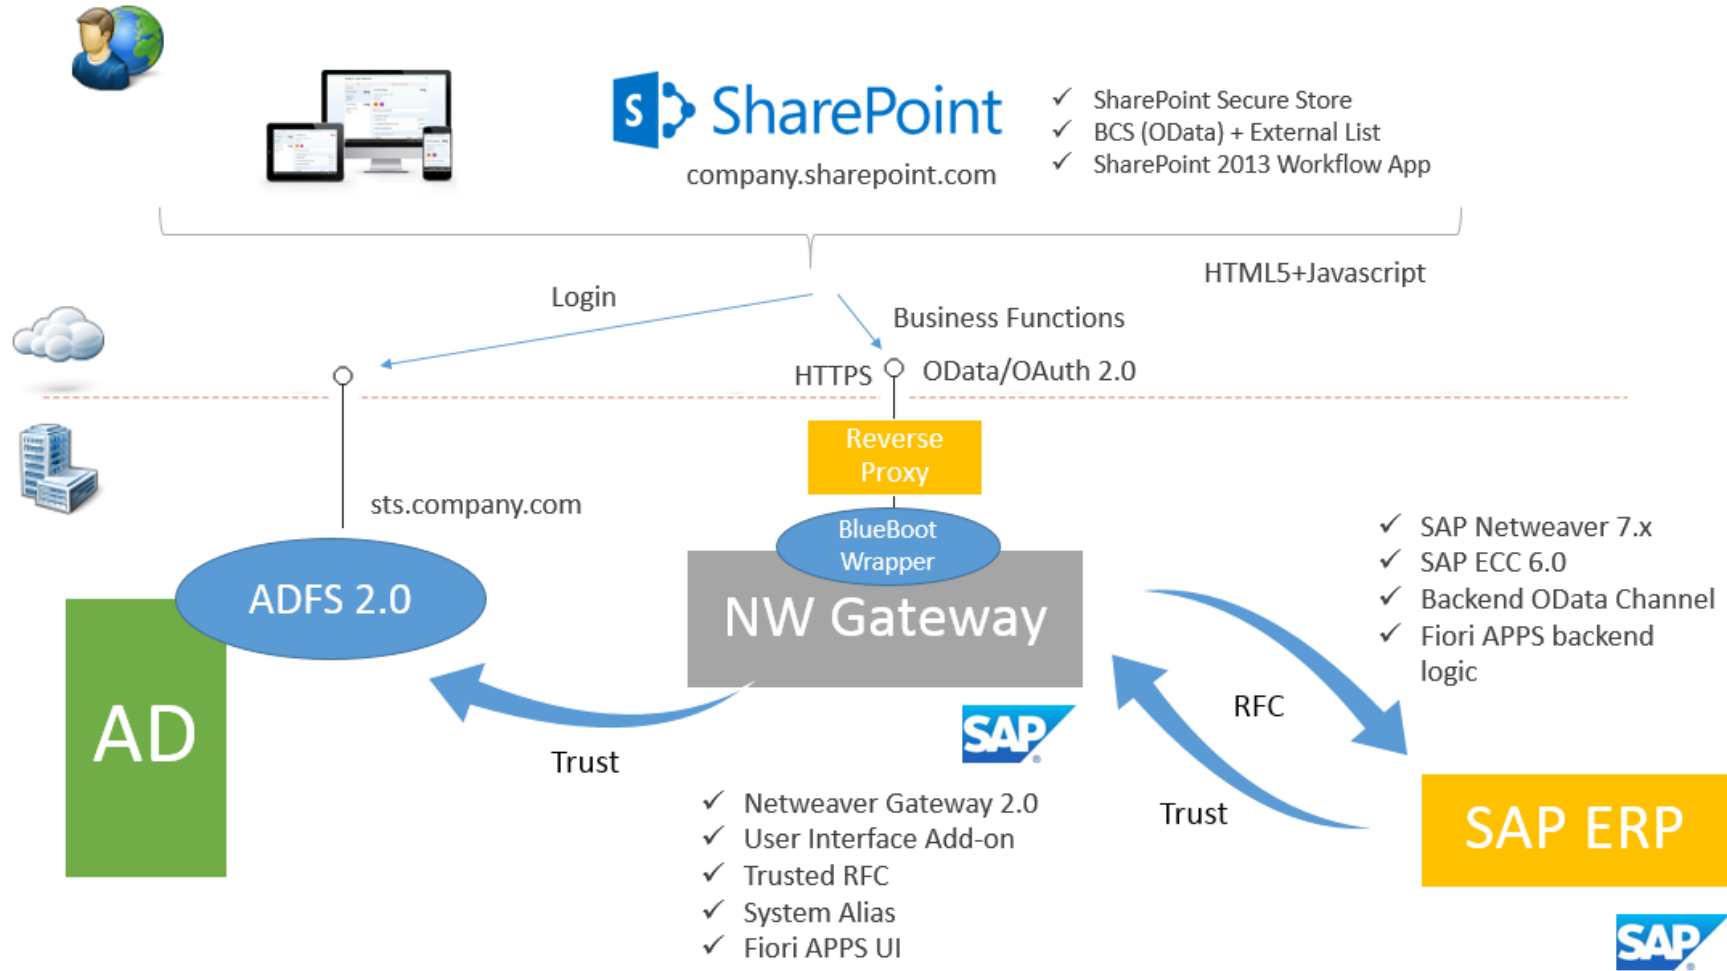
SharePoint
company.sharepoint.com

✓ SharePoint Secure Store
✓ BCS (OData) + External List
✓ SharePoint 2013 Workflow App

HTML5+Javascript

Login

Business Functions

HTTPS

OData/OAuth 2.0

Reverse Proxy

sts.company.com

BlueBoot Wrapper

NW Gateway

ADFS 2.0

AD

✓ SAP Netweaver 7.x
✓ SAP ECC 6.0
✓ Backend OData Channel
✓ Fiori APPS backend logic

RFC

SAP

Trust

Trust

✓ Netweaver Gateway 2.0
✓ User Interface Add-on
✓ Trusted RFC
✓ System Alias
✓ Fiori APPS UI

SAP ERP

SAP